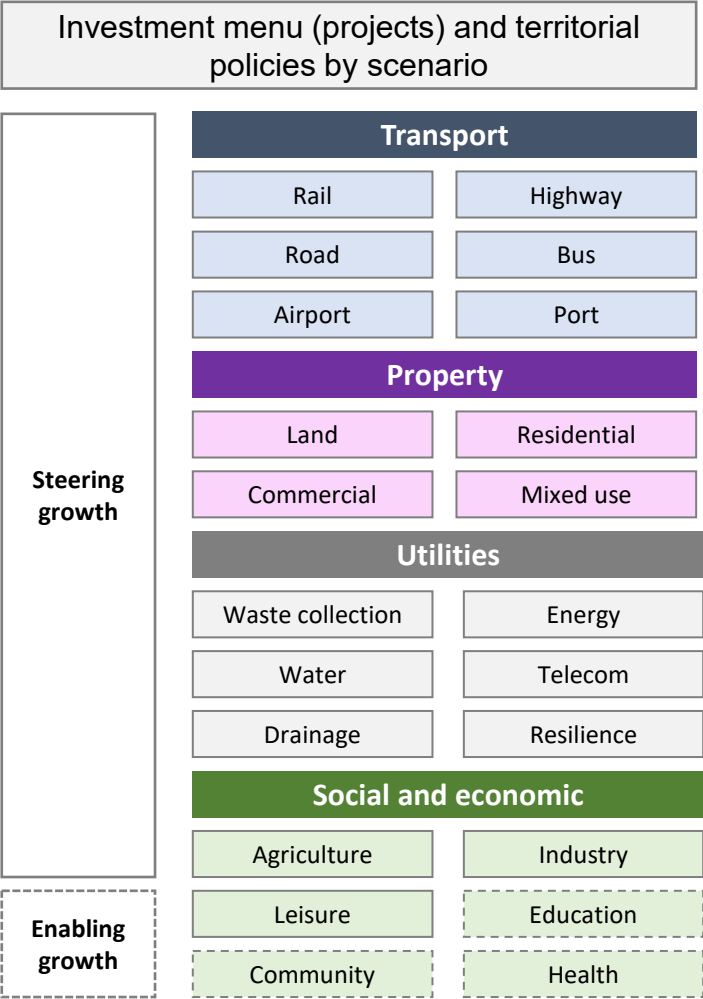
Investment menu (projects) and territorial policies by scenario

Steering growth

Enabling growth

Transport

Rail
Highway
Road
Bus
Airport
Port

Property

Land
Residential
Commercial
Mixed use

Utilities

Waste collection
Energy
Water
Telecom
Drainage
Resilience

Social and economic

Agriculture
Industry
Leisure
Education
Community
Health